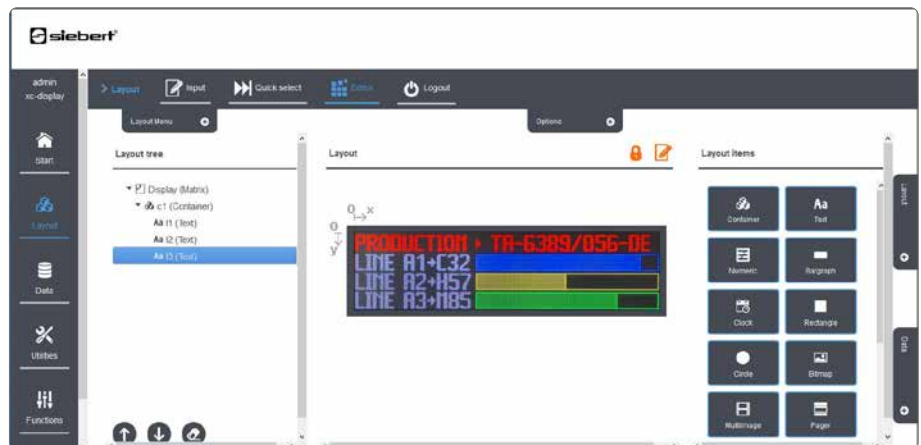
siebert

admin
xc-display

Start

Layout

Data

Utilities

Functions

> Layout

Input

Quick select

Editor

Logout

Layout Menu

Options

Layout tree

Display (Matrix)

c1 (Container)

Aa t1 (Text)

Aa t2 (Text)

Aa t3 (Text)

Layout

0 x
0
y

PRODUCTION ▸ TA-6389/056-DE

LINE A1→C32

LINE A2→H57

LINE A3→M85

Layout items

Container

Aa
Text

Numeric

Bargraph

Clock

Rectangle

Circle

Bitmap

Multiimage

Pager

Layout

Data